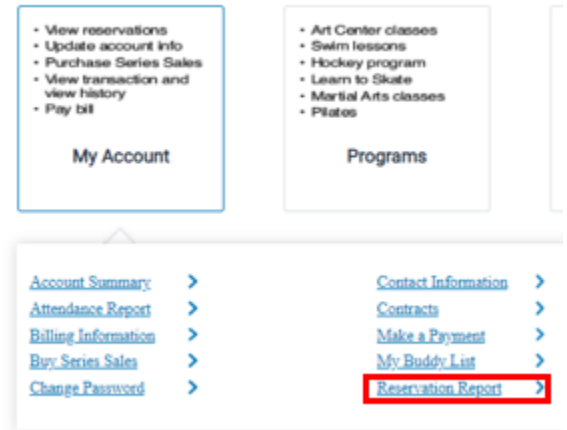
- View reservations
- Update account info
- Purchase Series Sales
- View transaction and view history
- Pay bill

My Account

- Art Center classes
- Swim lessons
- Hockey program
- Learn to Skate
- Martial Arts classes
- Pilates

Programs

Account Summary >
Attendance Report >
Billing Information >
Buy Series Sales >
Change Password >

Contact Information >
Contracts >
Make a Payment >
My Buddy List >
Reservation Report >